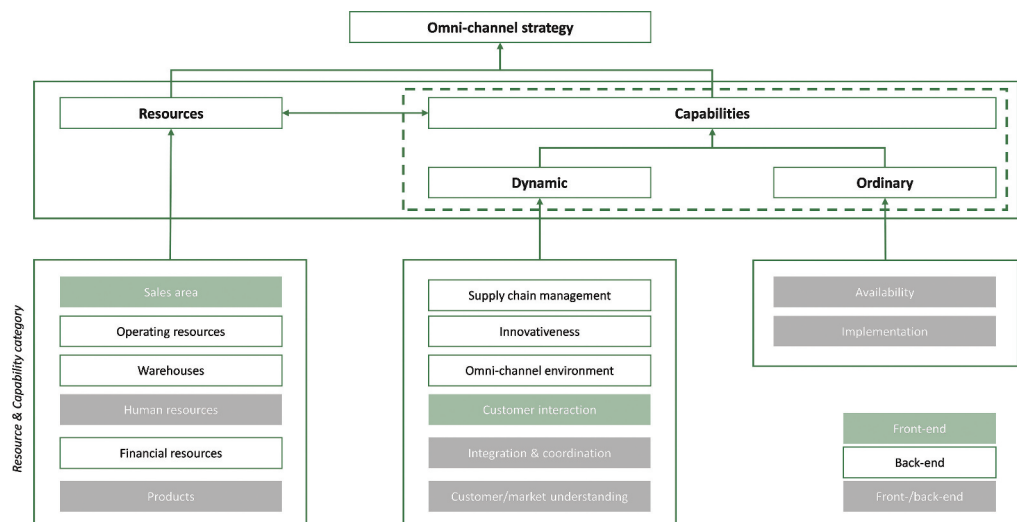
Omni-channel strategy

Resources

Capabilities

Dynamic

Ordinary

Resource & Capability category

Sales area

Operating resources

Warehouses

Human resources

Financial resources

Products

Supply chain management

Innovativeness

Omni-channel environment

Customer interaction

Integration & coordination

Customer/market understanding

Availability

Implementation

Front-end

Back-end

Front-/back-end